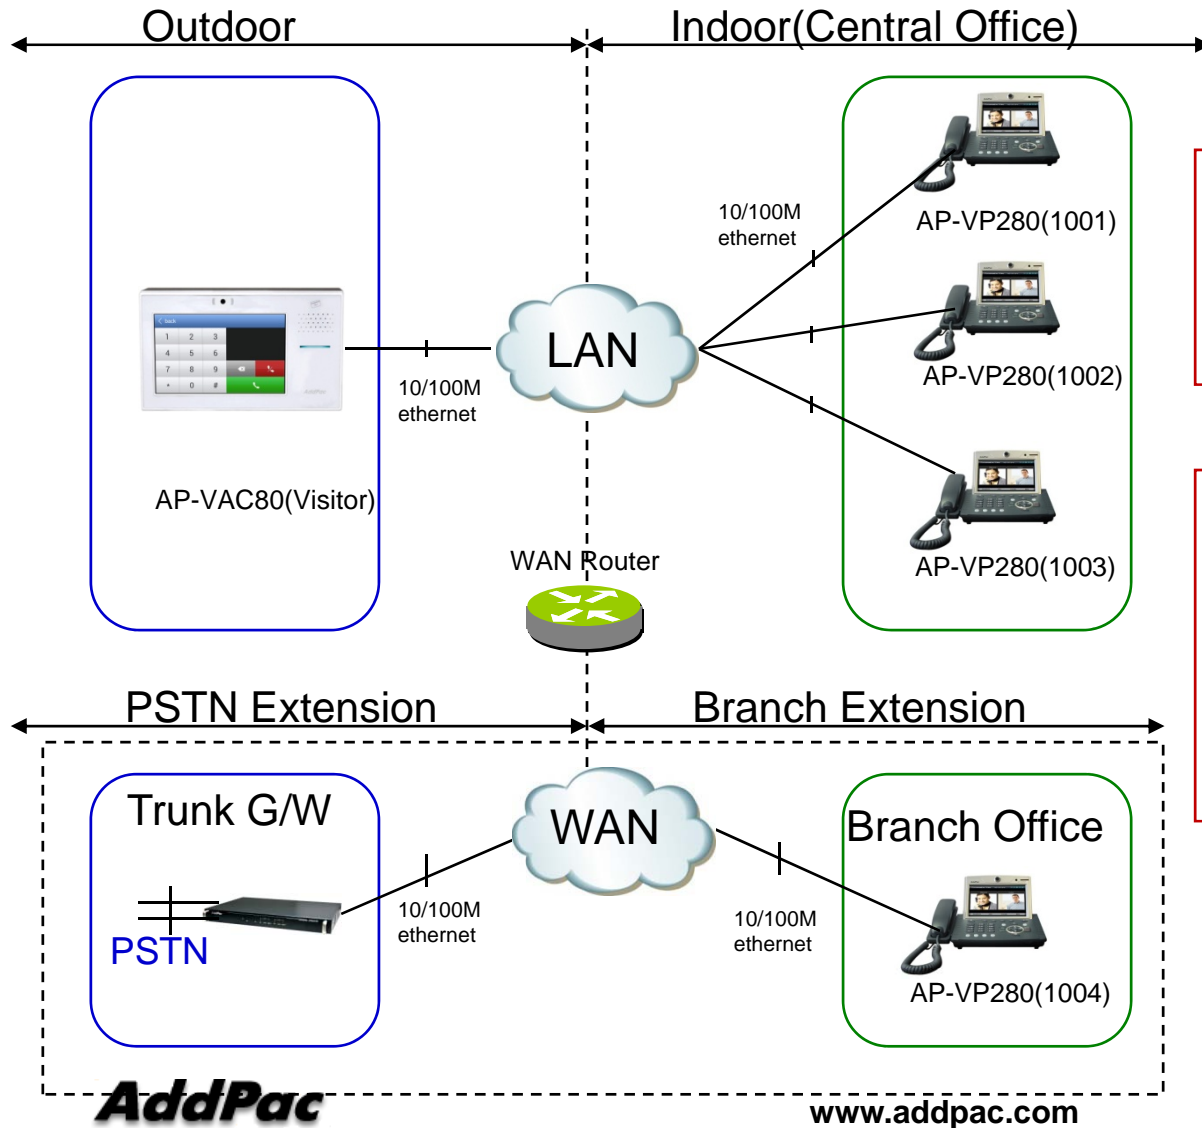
Outdoor

Indoor(Central Office)

AP-VAC80(Visitor)

10/100M ethernet

LAN

10/100M ethernet

AP-VP280(1001)

AP-VP280(1002)

AP-VP280(1003)

WAN Router

PSTN Extension

Branch Extension

Trunk G/W

PSTN

10/100M ethernet

WAN

10/100M ethernet

Branch Office

AP-VP280(1004)

AddPac

www.addpac.com